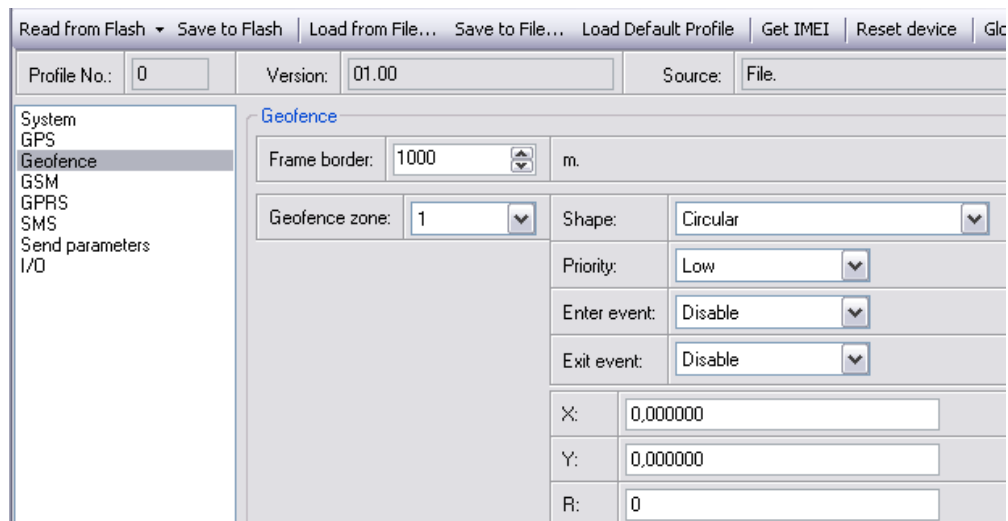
Read from Flash ▾ Save to Flash | Load from File... Save to File... Load Default Profile | Get IMEI | Reset device | Glo

Profile No.: 0 Version: 01.00 Source: File.

System
GPS
Geofence
GSM
GPRS
SMS
Send parameters
I/O

Geofence

Frame border: 1000 m.

Geofence zone: 1

Shape: Circular

Priority: Low

Enter event: Disable

Exit event: Disable

X: 0,000000

Y: 0,000000

R: 0